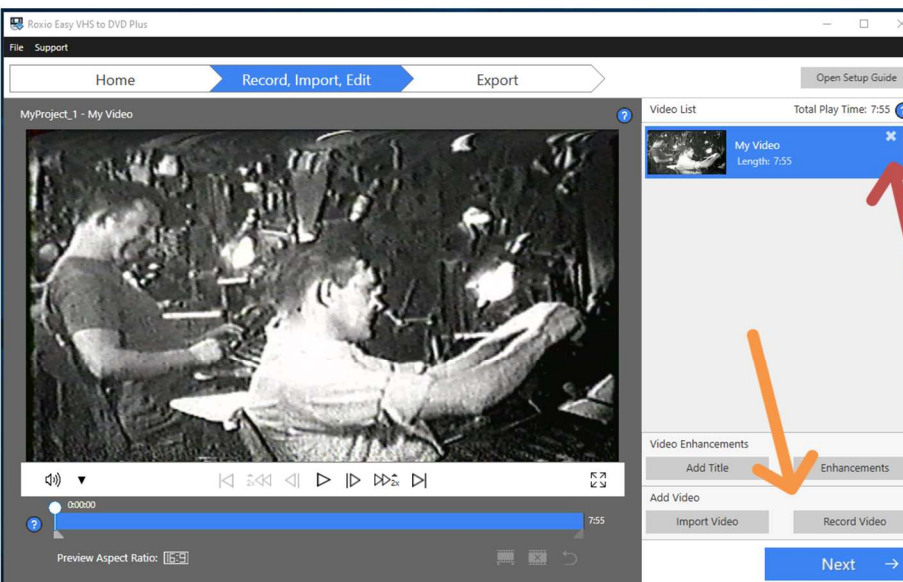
Roxio Easy VHS to DVD Plus

File Support

Home
Record, Import, Edit
Export
Open Setup Guide

MyProject_1 - My Video

Video List
Total Play Time: 7:55

My Video
Length: 7:55

0:00:00
7:55

Preview Aspect Ratio: 16:9

Video Enhancements
Add Title
Enhancements

Add Video
Import Video
Record Video

Next